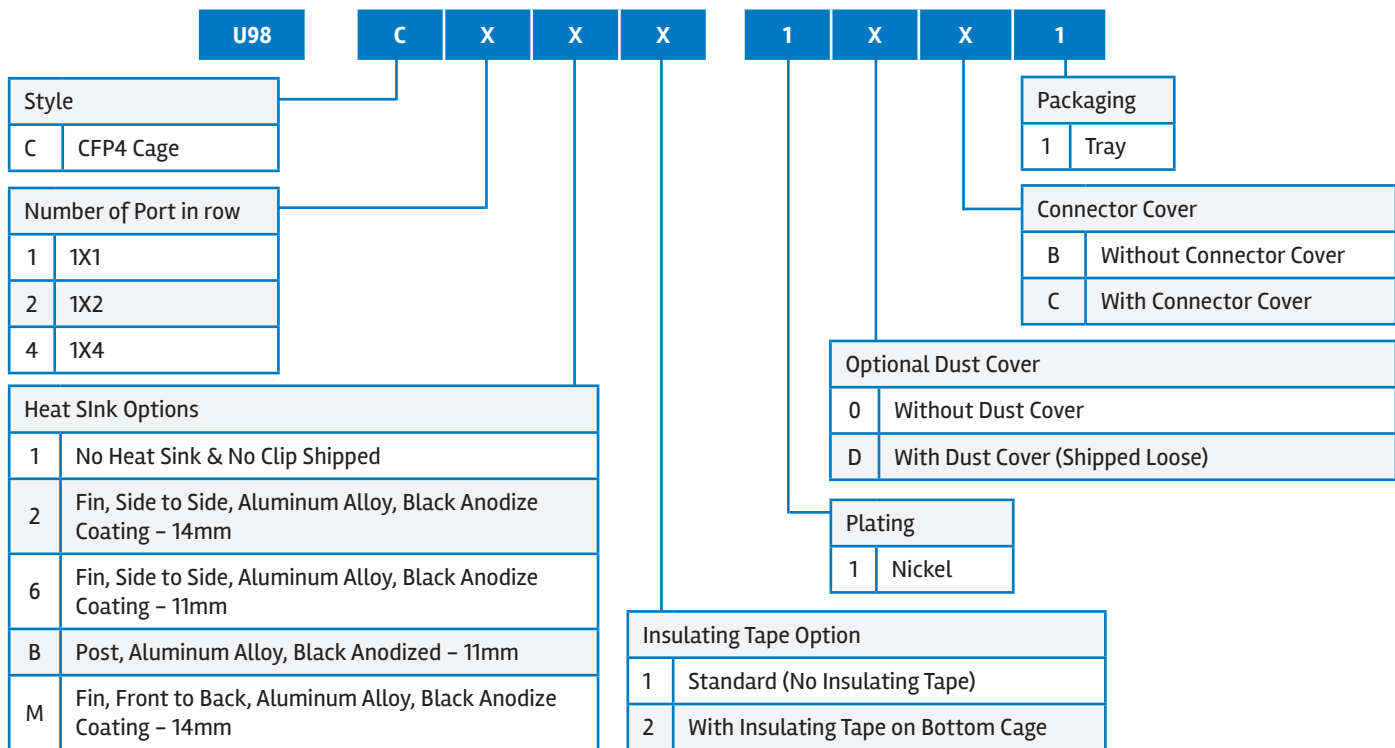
U98 C X X X 1 X X 1

| Style | |
|---|---|
| C | CFP4 Cage |

| Number of Port in row | |
|---|---|
| 1 | 1X1 |
| 2 | 1X2 |
| 4 | 1X4 |

| Heat SInk Options | |
|---|---|
| 1 | No Heat Sink & No Clip Shipped |
| 2 | Fin, Side to Side, Aluminum Alloy, Black Anodize Coating – 14mm |
| 6 | Fin, Side to Side, Aluminum Alloy, Black Anodize Coating – 11mm |
| B | Post, Aluminum Alloy, Black Anodized – 11mm |
| M | Fin, Front to Back, Aluminum Alloy, Black Anodize Coating – 14mm |

| Packaging | |
|---|---|
| 1 | Tray |

| Connector Cover | |
|---|---|
| B | Without Connector Cover |
| C | With Connector Cover |

| Optional Dust Cover | |
|---|---|
| 0 | Without Dust Cover |
| D | With Dust Cover (Shipped Loose) |

| Plating | |
|---|---|
| 1 | Nickel |

| Insulating Tape Option | |
|---|---|
| 1 | Standard (No Insulating Tape) |
| 2 | With Insulating Tape on Bottom Cage |